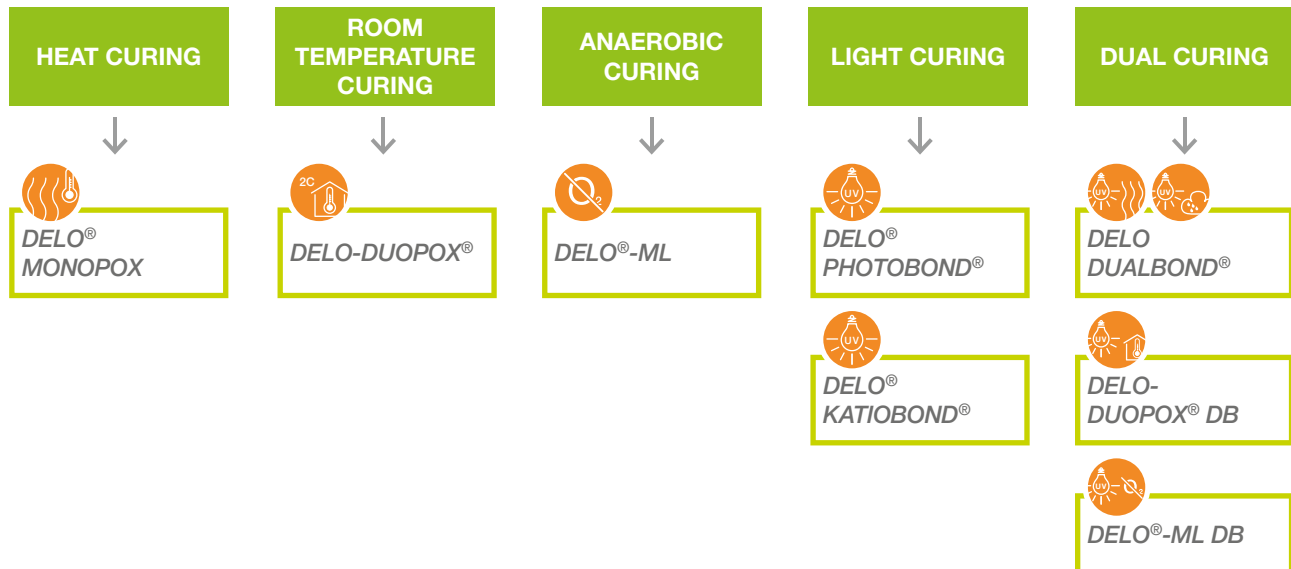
HEAT CURING

DELO® MONOPOX

ROOM TEMPERATURE CURING

2C

DELO-DUOPOX®

ANAEROBIC CURING

$O_2$

DELO®-ML

LIGHT CURING

UV

DELO® PHOTOBOND®

UV

DELO® KATIOBOND®

DUAL CURING

UV UV

DELO DUALBOND®

UV

DELO-DUOPOX® DB

UV

DELO®-ML DB